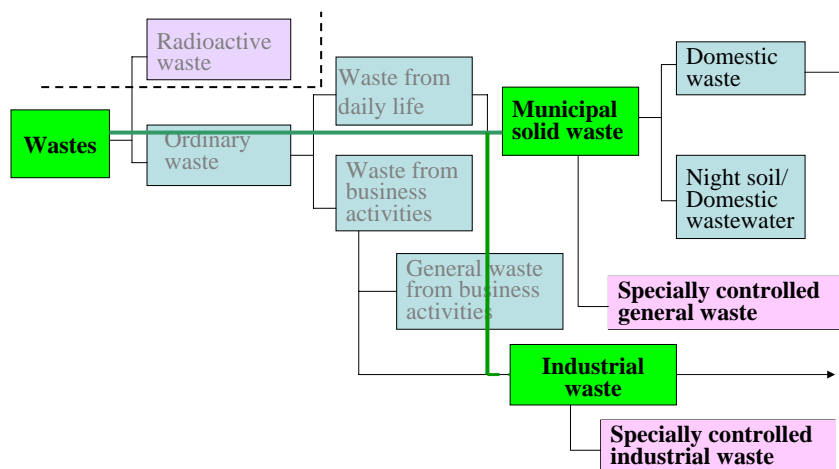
Radioactive waste

Wastes

Ordinary waste

Waste from daily life

Waste from business activities

General waste from business activities

Municipal solid waste

Domestic waste

Night soil/ Domestic wastewater

Specially controlled general waste

Industrial waste

Specially controlled industrial waste